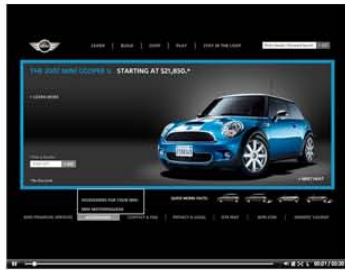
LEARN BUILD SHOP PLAY STAY IN THE LOOP

THE 2007 MINI COOPER S. STARTING AT $21,850.*

> LEARN MORE

> NEXT SHOT

ACCESSORIES FOR YOUR MINI

MINI MOTORWEAR

QUICK MODEL FACTS

ACCESSORIES

CONTACT & FAQ

PRIVACY & LEGAL

SITE MAP

00:07 / 00:30